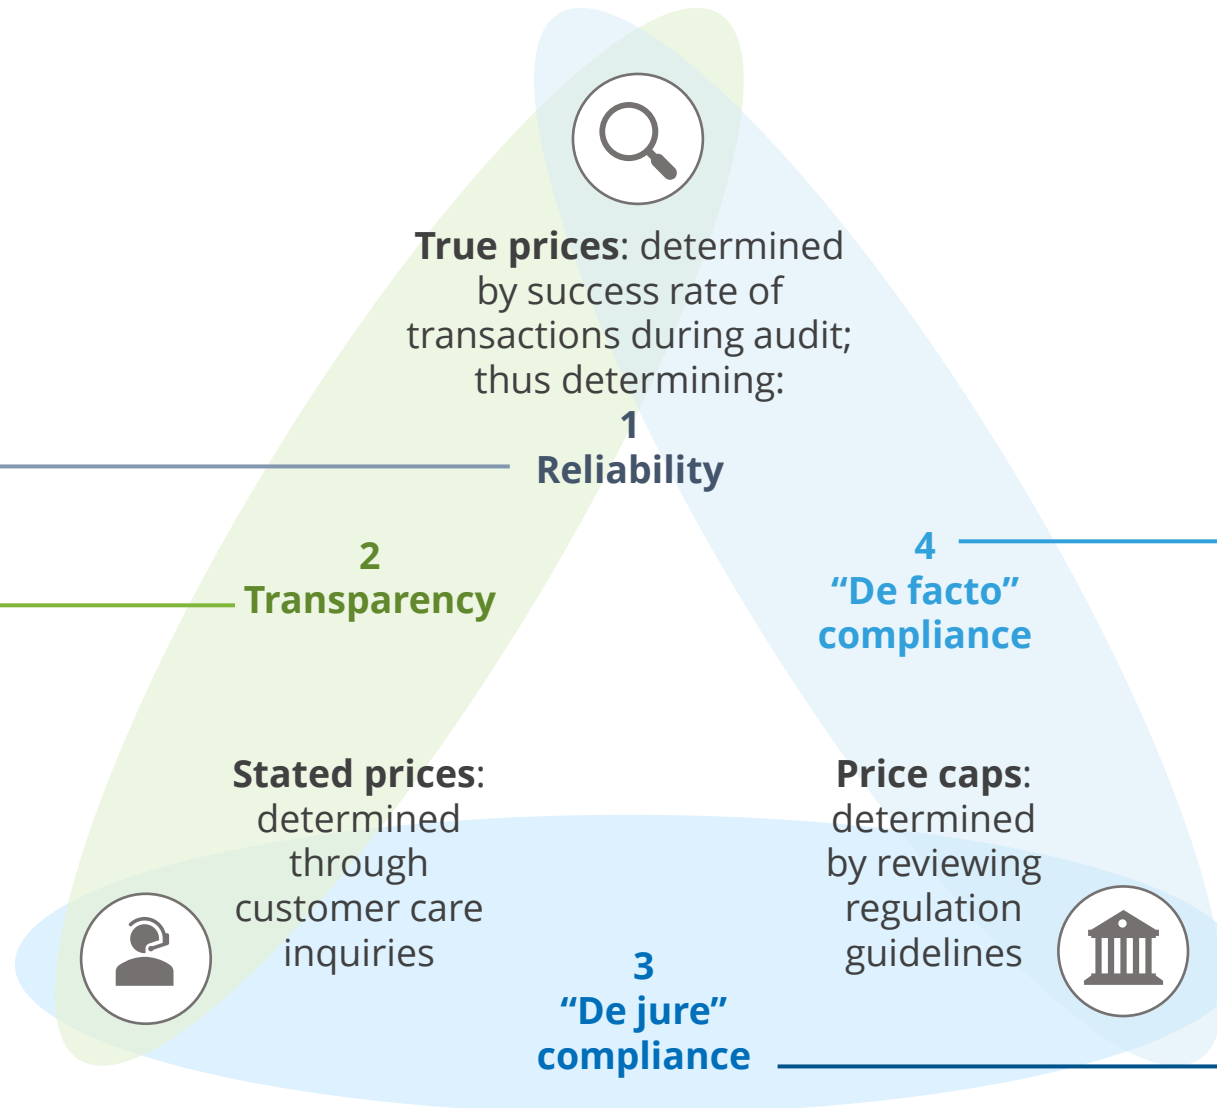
**True prices**: determined by success rate of transactions during audit; thus determining:

1
Reliability

2
Transparency

4
“De facto” compliance

**Stated prices**: determined through customer care inquiries

**Price caps**: determined by reviewing regulation guidelines

3
“De jure” compliance